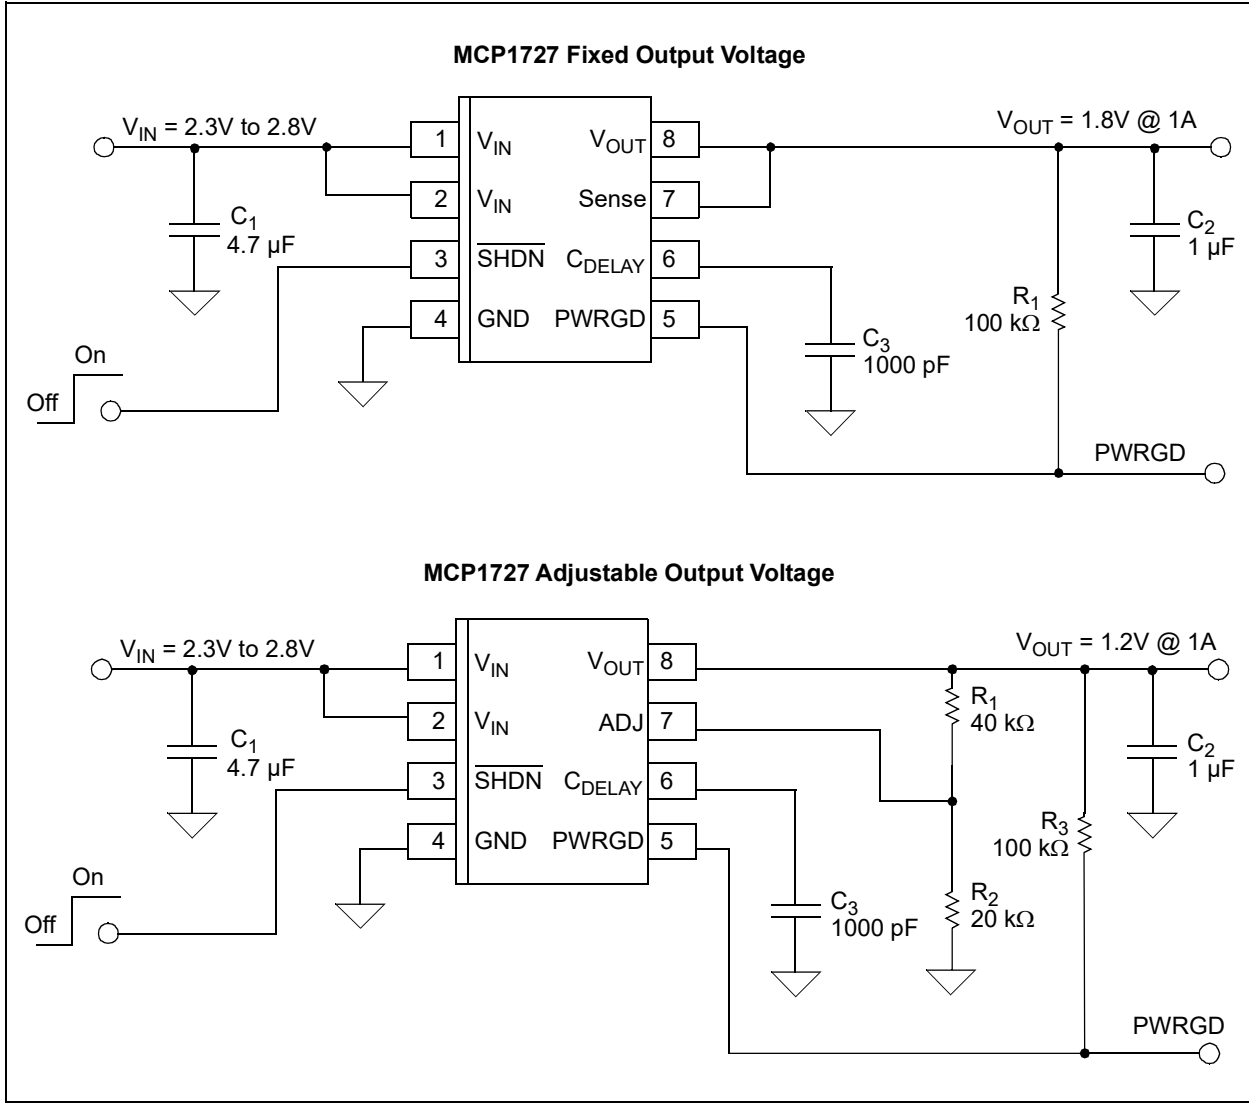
MCP1727 Fixed Output Voltage

$V_{IN}$ = 2.3V to 2.8V

1 $V_{IN}$
2 $V_{IN}$
3 $\overline{SHDN}$
4 GND
$V_{OUT}$ 8
Sense 7
$C_{DELAY}$ 6
PWRGD 5

$V_{OUT}$ = 1.8V @ 1A

$C_1$ 4.7 µF

$C_2$ 1 µF

$R_1$ 100 kΩ

$C_3$ 1000 pF

On
Off

PWRGD

MCP1727 Adjustable Output Voltage

$V_{IN}$ = 2.3V to 2.8V

1 $V_{IN}$
2 $V_{IN}$
3 $\overline{SHDN}$
4 GND
$V_{OUT}$ 8
ADJ 7
$C_{DELAY}$ 6
PWRGD 5

$V_{OUT}$ = 1.2V @ 1A

$C_1$ 4.7 µF

$R_1$ 40 kΩ

$C_2$ 1 µF

$R_3$ 100 kΩ

$C_3$ 1000 pF

$R_2$ 20 kΩ

On
Off

PWRGD